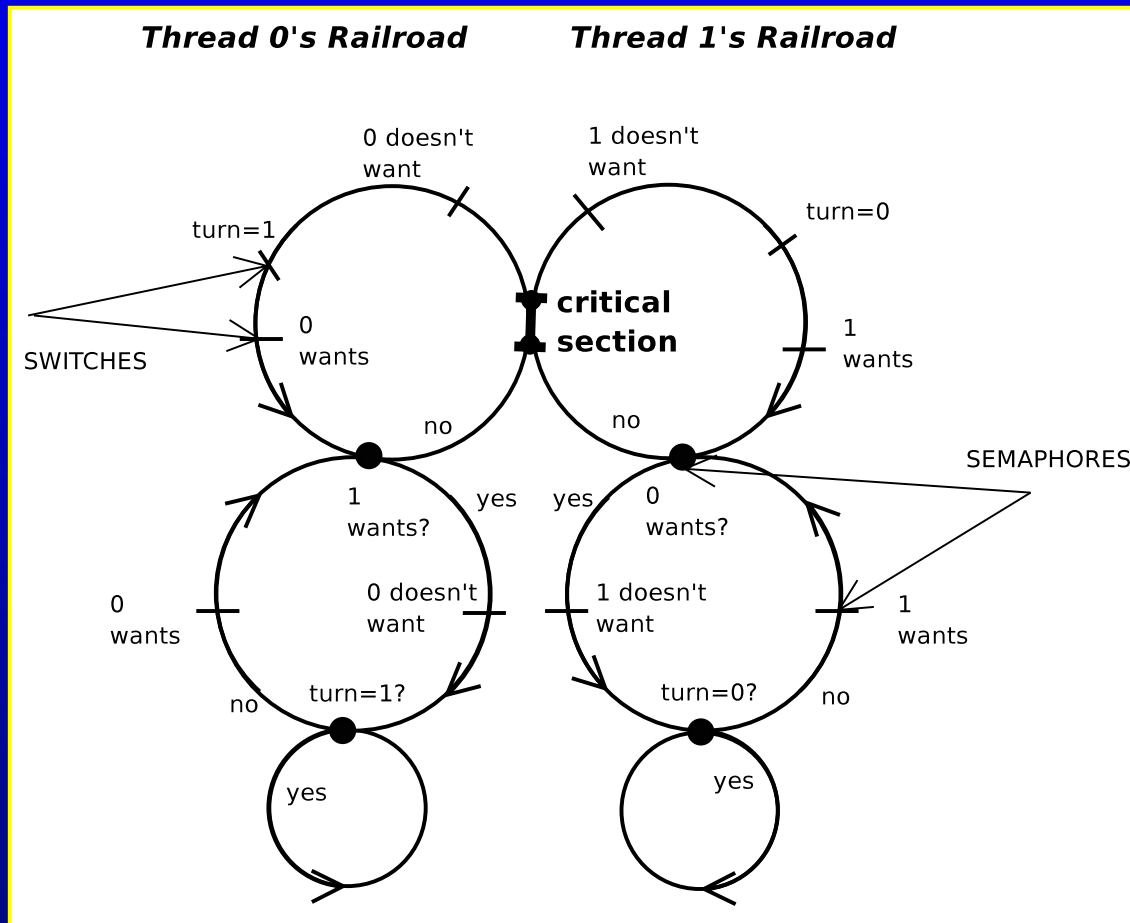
Thread 0's Railroad

Thread 1's Railroad

0 doesn't want

1 doesn't want

turn=1

turn=0

SWITCHES

0 wants

critical section

1 wants

no

no

SEMAPHORES

1 wants?

yes

yes

0 wants?

0 wants

0 doesn't want

1 doesn't want

1 wants

no

turn=1?

turn=0?

no

yes

yes